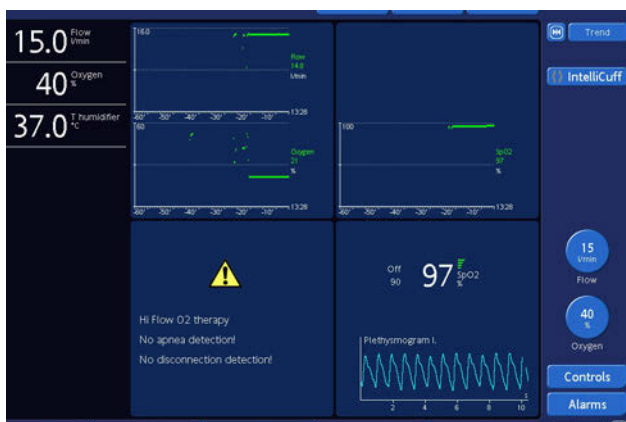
15.0 Flow l/min

40 Oxygen %

37.0 T humidifier °C

160

Flow 14.8 l/min

-60' -50' -40' -30' -20' -10' 13:28

60

Oxygen 21 %

-60' -50' -40' -30' -20' -10' 13:28

100

SpO2 97 %

-60' -50' -40' -30' -20' -10' 13:28

Hi Flow O2 therapy

No apnea detection!

No disconnection detection!

Off 90

97 SpO2 %

Plethysmogram I.

2 4 6 8 10

Trend

IntelliCuff

15 l/min Flow

40 % Oxygen

Controls

Alarms